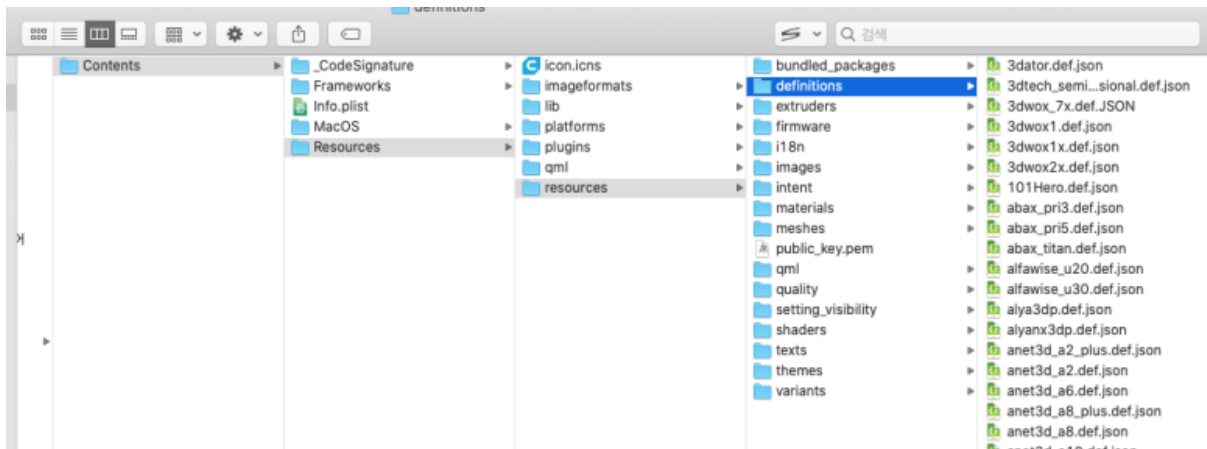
definitions

Q 검색

Contents

_CodeSignature
Frameworks
Info.plist
MacOS
Resources

icon.icns
imageformats
lib
platforms
plugins
qml
resources

bundled_packages
definitions
extruders
firmware
i18n
images
intent
materials
meshes
public_key.pem
qml
quality
setting_visibility
shaders
texts
themes
variants

3dator.def.json
3dtech_semi...sional.def.json
3dwox_7x.def.JSON
3dwox1.def.json
3dwox1x.def.json
3dwox2x.def.json
101Hero.def.json
abax_pri3.def.json
abax_pri5.def.json
abax_titan.def.json
alfawise_u20.def.json
alfawise_u30.def.json
alya3dp.def.json
alyanx3dp.def.json
anet3d_a2_plus.def.json
anet3d_a2.def.json
anet3d_a6.def.json
anet3d_a8_plus.def.json
anet3d_a8.def.json
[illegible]